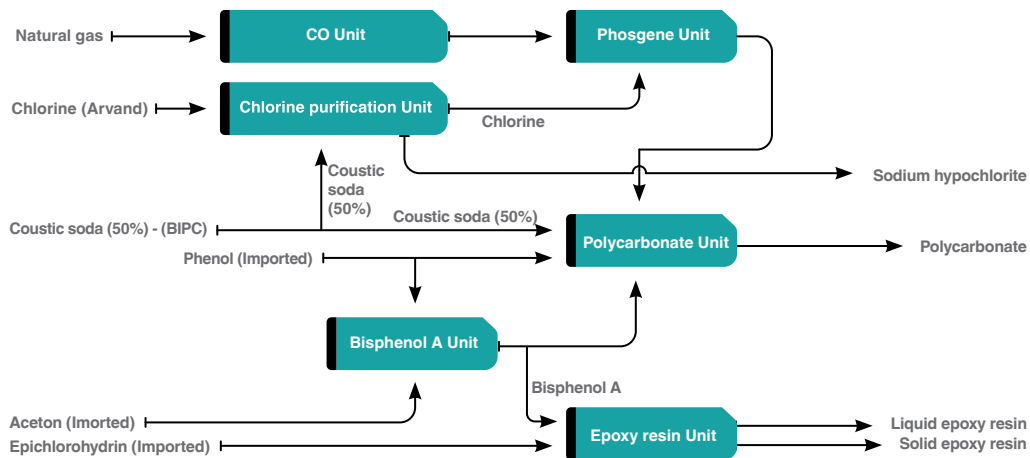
Natural gas
CO Unit
Phosgene Unit
Chlorine (Arvand)
Chlorine purification Unit
Chlorine
Coustic soda (50%)
Sodium hypochlorite
Coustic soda (50%) - (BIPC)
Coustic soda (50%)
Polycarbonate Unit
Polycarbonate
Phenol (Imported)
Bisphenol A Unit
Bisphenol A
Aceton (Imorted)
Epichlorohydrin (Imported)
Epoxy resin Unit
Liquid epoxy resin
Solid epoxy resin